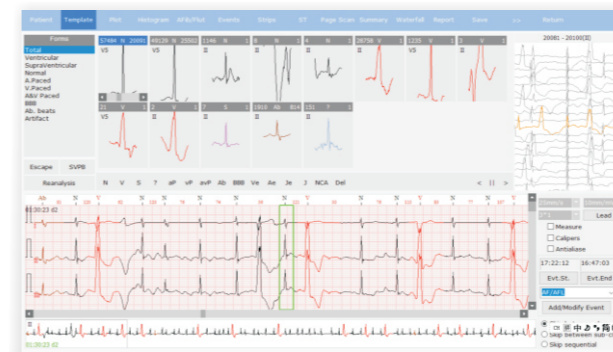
Patient Template PSR Histogram AFib/Flut Events Strips ST Page Scan Summary Waterfall Report Save >> Return

Forms
Total
Ventricular
Supraventricular
Normal
A.Paced
V.Paced
A&V Paced
BBB
Ab. beats
Artifact

57464 N 20081
V5
49129 N 25502
V5
1146 N 1
II
8 N 1
II
4 N 1
II
28758 V 1
V5
1235 V 1
V5
8 V 1
V5
21 V 1
V5
2 V 1
II
7 S 1
II
1918 Ab 814
II
151 ? 1
II

Escape SVPB
Reanalysis

N V S ? aP vP avP Ab BBB Ve Ae Je J NCA Del < || >

20081 - 20100[II]

Measure
Calipers
Antialiase
17:22:12 16:47:03
Evt.St. Evt.End
AF/AFl
Add/Modify Event
Skip between sub-cl
Skip sequential

00:20:23 d2
00:20:23 d2

Lead